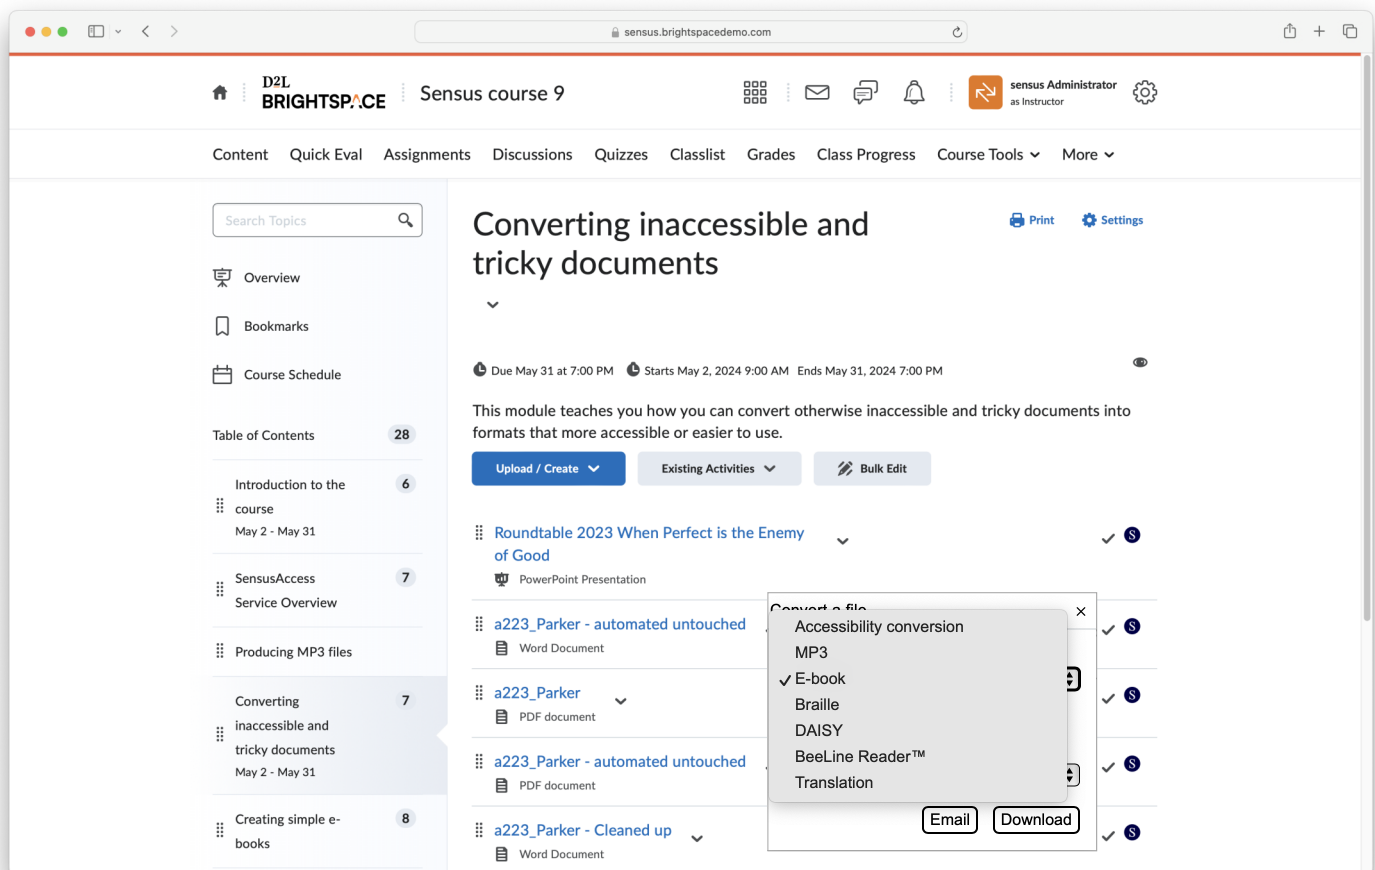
sensus.brightspacedemo.com

D2L BRIGHTSPACE

Sensus course 9

sensus Administrator
as Instructor

Content Quick Eval Assignments Discussions Quizzes Classlist Grades Class Progress Course Tools More

Search Topics

Overview

Bookmarks

Course Schedule

Table of Contents 28

Introduction to the course 6
May 2 - May 31

SensusAccess Service Overview 7

Producing MP3 files

Converting inaccessible and tricky documents 7
May 2 - May 31

Creating simple e-books 8

Converting inaccessible and tricky documents

Print Settings

Due May 31 at 7:00 PM Starts May 2, 2024 9:00 AM Ends May 31, 2024 7:00 PM

This module teaches you how you can convert otherwise inaccessible and tricky documents into formats that more accessible or easier to use.

Upload / Create Existing Activities Bulk Edit

Roundtable 2023 When Perfect is the Enemy of Good
PowerPoint Presentation

a223_Parker - automated untouched
Word Document

a223_Parker
PDF document

a223_Parker - automated untouched
PDF document

a223_Parker - Cleaned up
Word Document

Convert a file

Accessibility conversion
MP3
✓ E-book
Braille
DAISY
BeeLine Reader™
Translation

Email Download